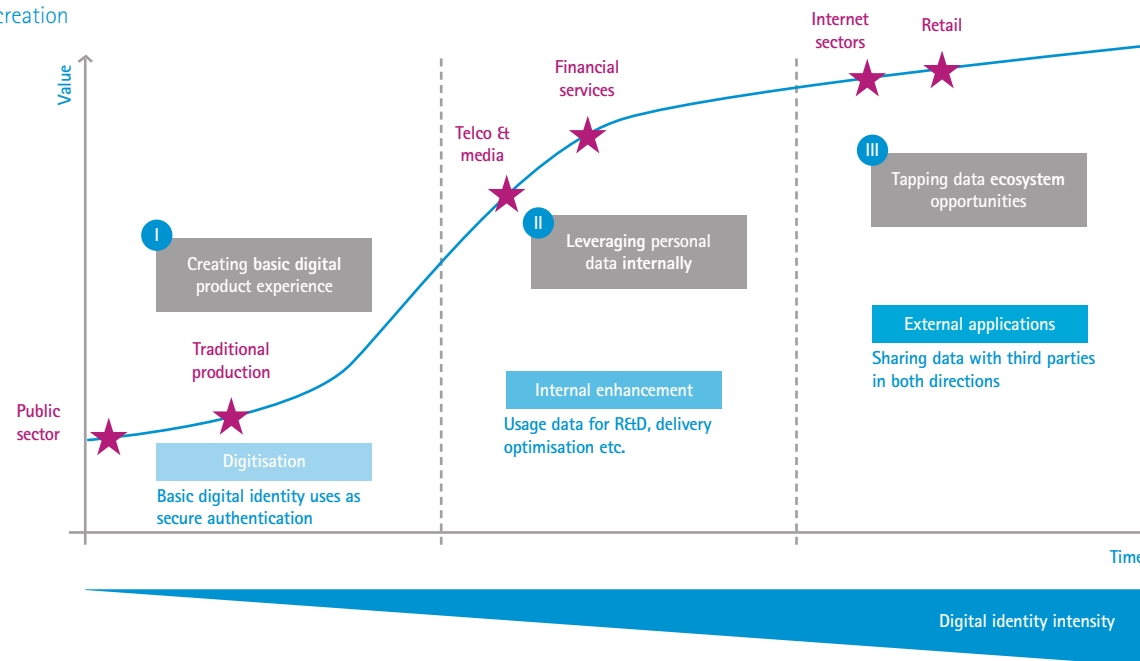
creation

Value

Internet sectors

Retail

Financial services

Telco & media

III

Tapping data ecosystem opportunities

I

Creating basic digital product experience

II

Leveraging personal data internally

External applications

Sharing data with third parties in both directions

Traditional production

Public sector

Internal enhancement

Usage data for R&D, delivery optimisation etc.

Digitisation

Basic digital identity uses as secure authentication

Time

Digital identity intensity